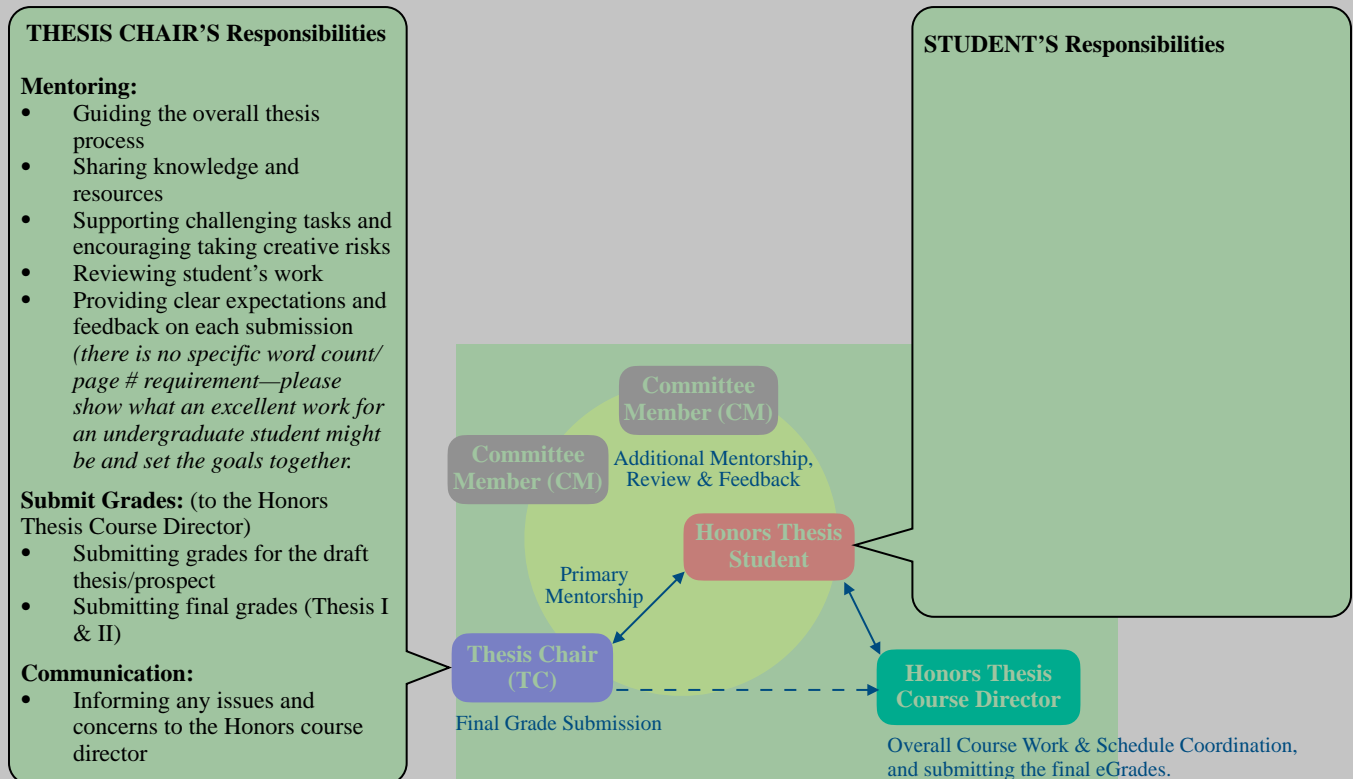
THESIS CHAIR'S Responsibilities

Mentoring:
- Guiding the overall thesis process
- Sharing knowledge and resources
- Supporting challenging tasks and encouraging taking creative risks
- Reviewing student's work
- Providing clear expectations and feedback on each submission *(there is no specific word count/ page # requirement—please show what an excellent work for an undergraduate student might be and set the goals together.*

Submit Grades: (to the Honors Thesis Course Director)
- Submitting grades for the draft thesis/prospect
- Submitting final grades (Thesis I & II)

Communication:
- Informing any issues and concerns to the Honors course director

STUDENT'S Responsibilities

Committee Member (CM)

Committee Member (CM)

Additional Mentorship, Review & Feedback

Honors Thesis Student

Primary Mentorship

Thesis Chair (TC)

Final Grade Submission

Honors Thesis Course Director

Overall Course Work & Schedule Coordination, and submitting the final eGrades.